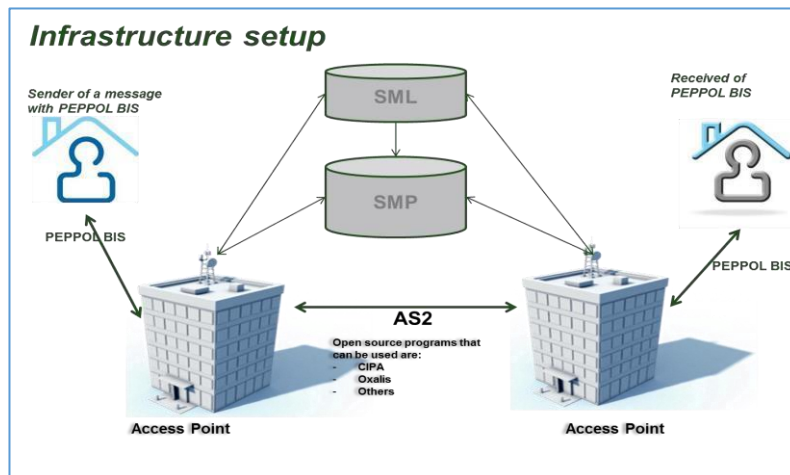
Infrastructure setup

Sender of a message with PEPPOL BIS

SML

SMP

Received of PEPPOL BIS

PEPPOL BIS

PEPPOL BIS

AS2

Open source programs that can be used are:
- CIPA
- Oxalis
- Others

Access Point

Access Point